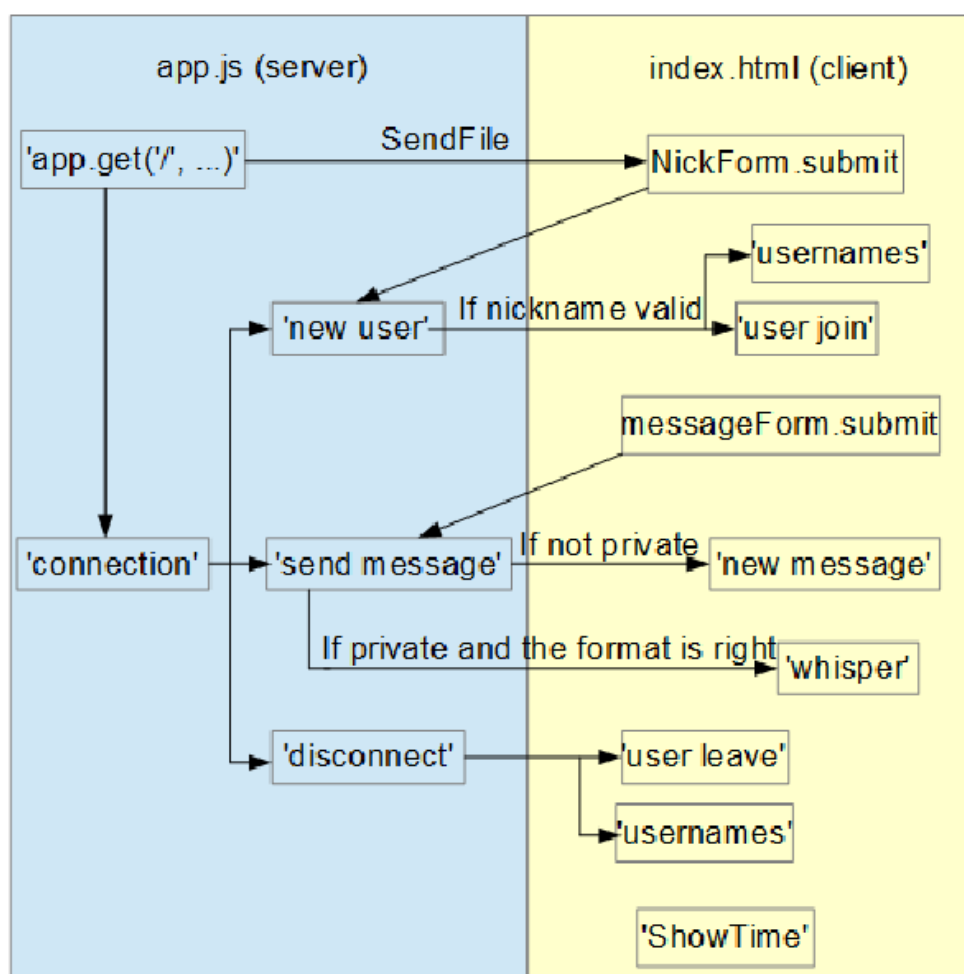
app.js (server)

index.html (client)

'app.get('/', ...)'

SendFile

NickForm.submit

'usernames'

'new user'

If nickname valid

'user join'

messageForm.submit

'connection'

'send message'

If not private

'new message'

If private and the format is right

'whisper'

'disconnect'

'user leave'

'usernames'

'ShowTime'